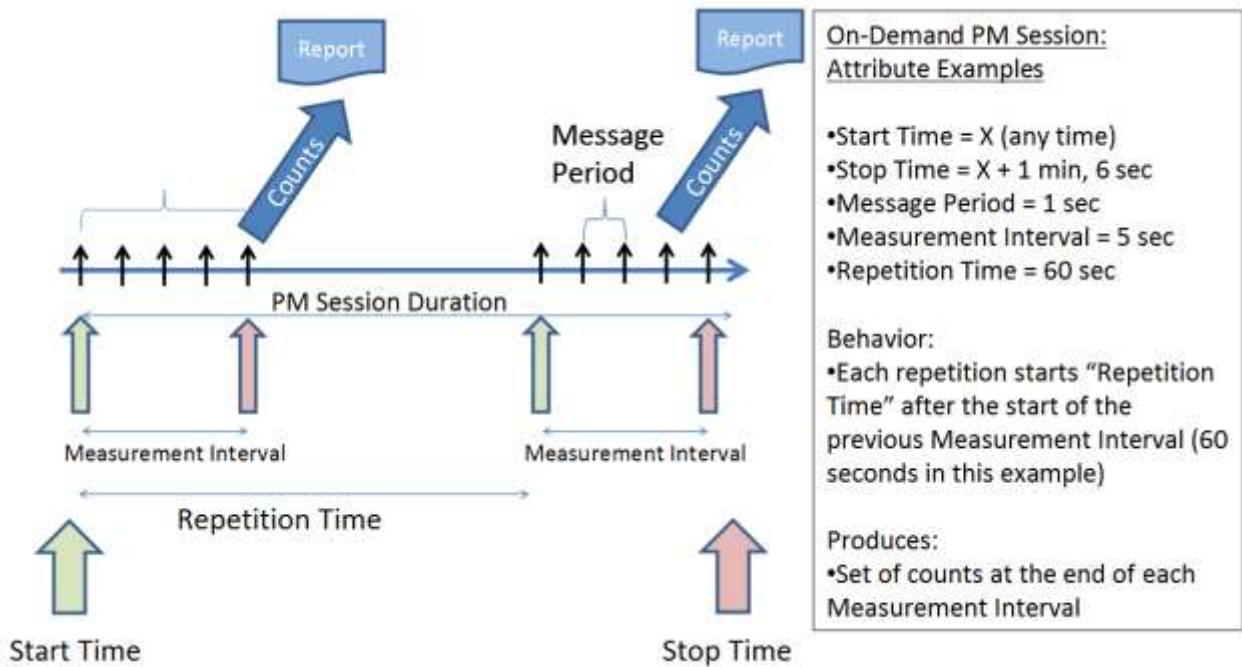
Report

Counts

Report

Message Period

Counts

PM Session Duration

Measurement Interval

Measurement Interval

Repetition Time

Start Time

Stop Time

On-Demand PM Session: Attribute Examples

•Start Time = X (any time)
•Stop Time = X + 1 min, 6 sec
•Message Period = 1 sec
•Measurement Interval = 5 sec
•Repetition Time = 60 sec

Behavior:
•Each repetition starts "Repetition Time" after the start of the previous Measurement Interval (60 seconds in this example)

Produces:
•Set of counts at the end of each Measurement Interval